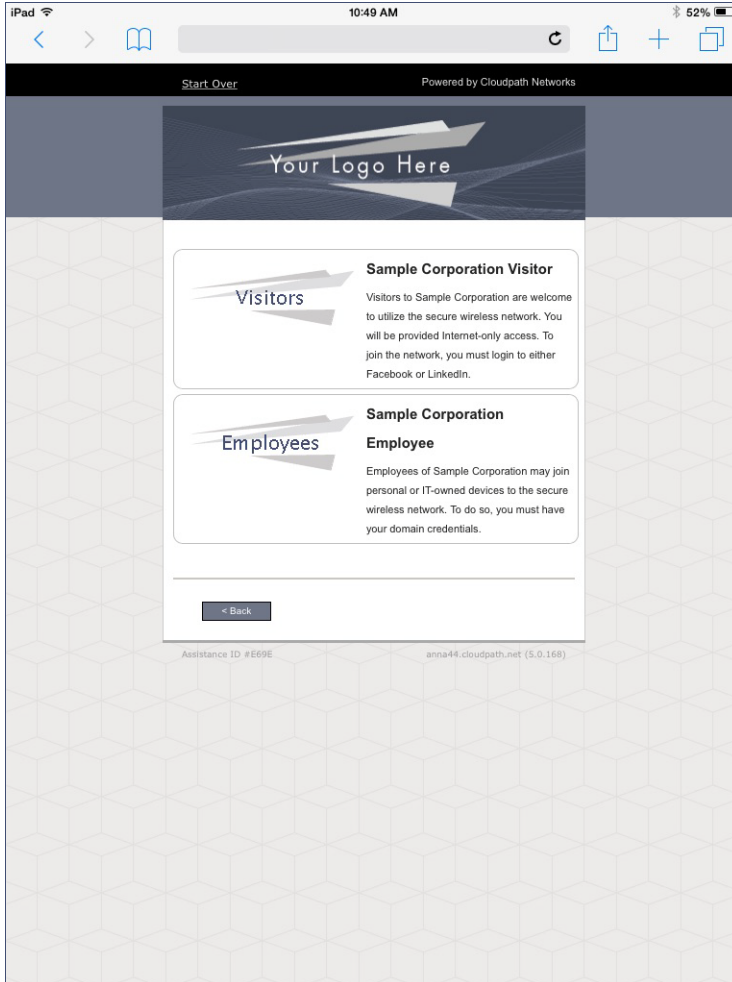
iPad
10:49 AM
52%

Start Over
Powered by Cloudpath Networks

Your Logo Here

Visitors
Sample Corporation Visitor
Visitors to Sample Corporation are welcome to utilize the secure wireless network. You will be provided Internet-only access. To join the network, you must login to either Facebook or LinkedIn.

Employees
Sample Corporation Employee
Employees of Sample Corporation may join personal or IT-owned devices to the secure wireless network. To do so, you must have your domain credentials.

< Back

Assistance ID #E69E
anna44.cloudpath.net (5.0.168)